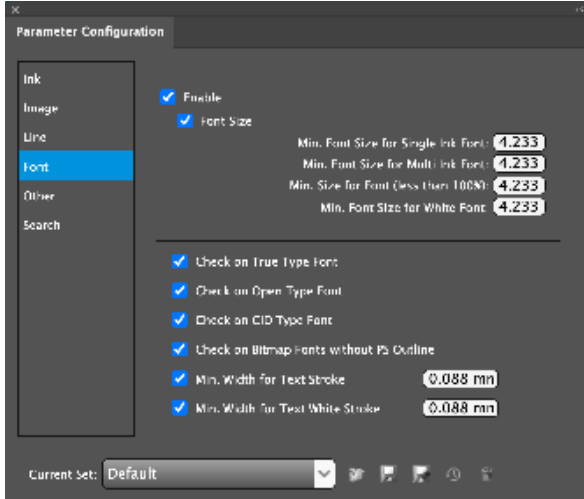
×

Parameter Configuration

Ink
Image
Line
Font
Other
Search

Enable
Font Size
Min. Font Size for Single Ink Font: 4.233
Min. Font Size for Multi Ink Font: 4.233
Min. Size for Font (less than 100%): 4.233
Min. Font Size for White Font: 4.233

Check on True Type Font
Check on Open Type Font
Check on CID Type Font
Check on Bitmap Fonts without PS Outline
Min. Width for Text Stroke 0.088 mm
Min. Width for Text White Stroke 0.088 mm

Current Set: Default